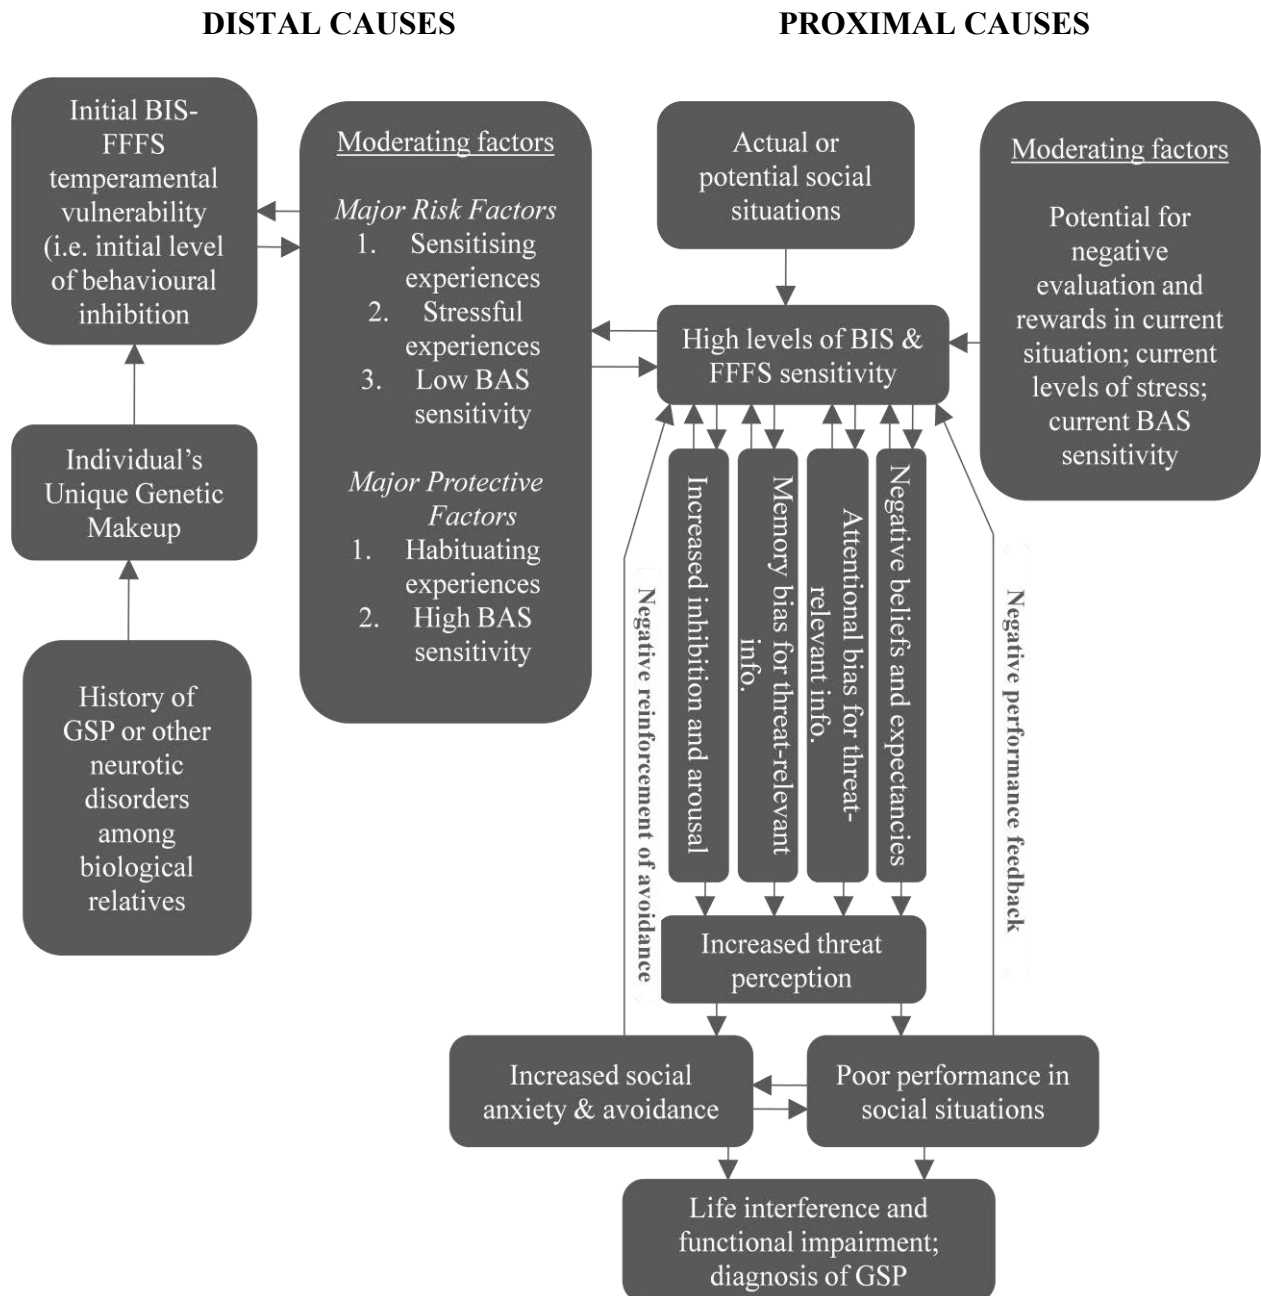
DISTAL CAUSES

PROXIMAL CAUSES

Initial BIS-FFFS temperamental vulnerability (i.e. initial level of behavioural inhibition

Individual's Unique Genetic Makeup

History of GSP or other neurotic disorders among biological relatives

Moderating factors

Major Risk Factors
1. Sensitising experiences
2. Stressful experiences
3. Low BAS sensitivity

Major Protective Factors
1. Habituating experiences
2. High BAS sensitivity

Actual or potential social situations

Moderating factors

Potential for negative evaluation and rewards in current situation; current levels of stress; current BAS sensitivity

High levels of BIS & FFFS sensitivity

Increased inhibition and arousal

Memory bias for threat-relevant info.

Attentional bias for threat-relevant info.

Negative beliefs and expectancies

Negative reinforcement of avoidance

Negative performance feedback

Increased threat perception

Increased social anxiety & avoidance

Poor performance in social situations

Life interference and functional impairment; diagnosis of GSP